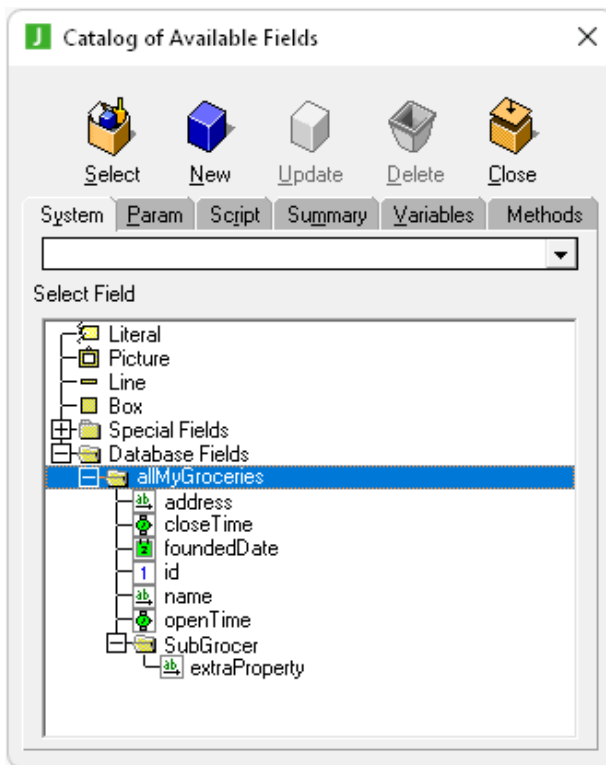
J Catalog of Available Fields

Select New Update Delete Close

System Param Script Summary Variables Methods

Select Field

Literal
Picture
Line
Box
Special Fields
Database Fields
allMyGroceries
address
closeTime
foundedDate
id
name
openTime
SubGrocer
extraProperty